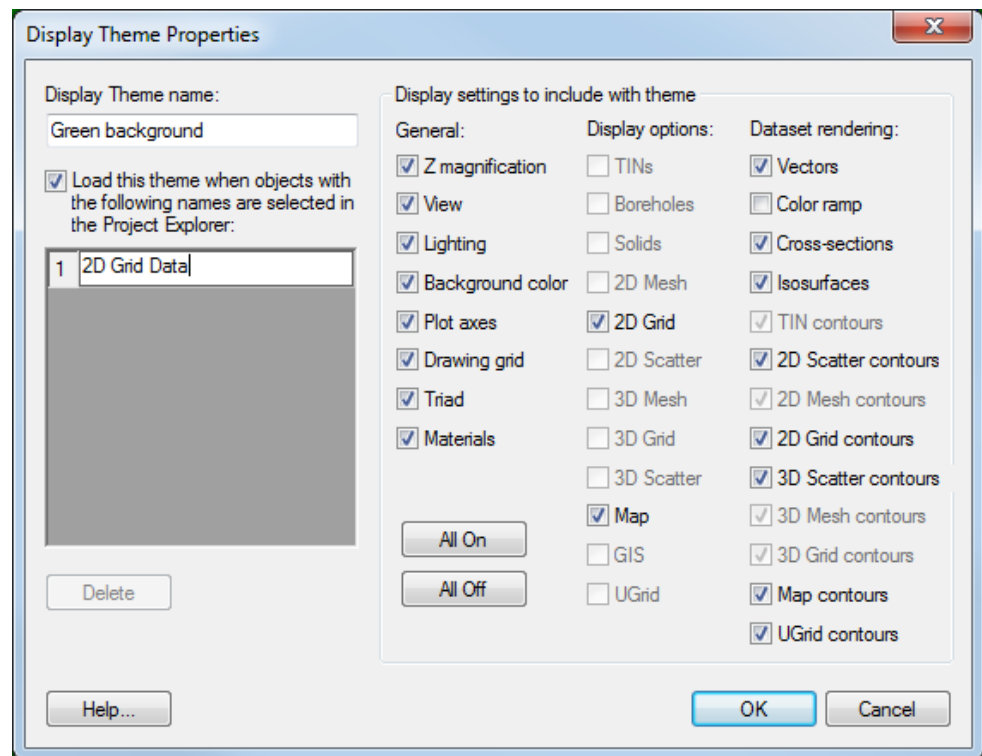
Display Theme Properties

X

Display Theme name:

Green background

Load this theme when objects with the following names are selected in the Project Explorer:

| 1 | 2D Grid Data |
|---|---|

Delete

Display settings to include with theme

General:

Z magnification
View
Lighting
Background color
Plot axes
Drawing grid
Triad
Materials

All On
All Off

Display options:

TINs
Boreholes
Solids
2D Mesh
2D Grid
2D Scatter
3D Mesh
3D Grid
3D Scatter
Map
GIS
UGrid

Dataset rendering:

Vectors
Color ramp
Cross-sections
Isosurfaces
TIN contours
2D Scatter contours
2D Mesh contours
2D Grid contours
3D Scatter contours
3D Mesh contours
3D Grid contours
Map contours
UGrid contours

Help...

OK

Cancel